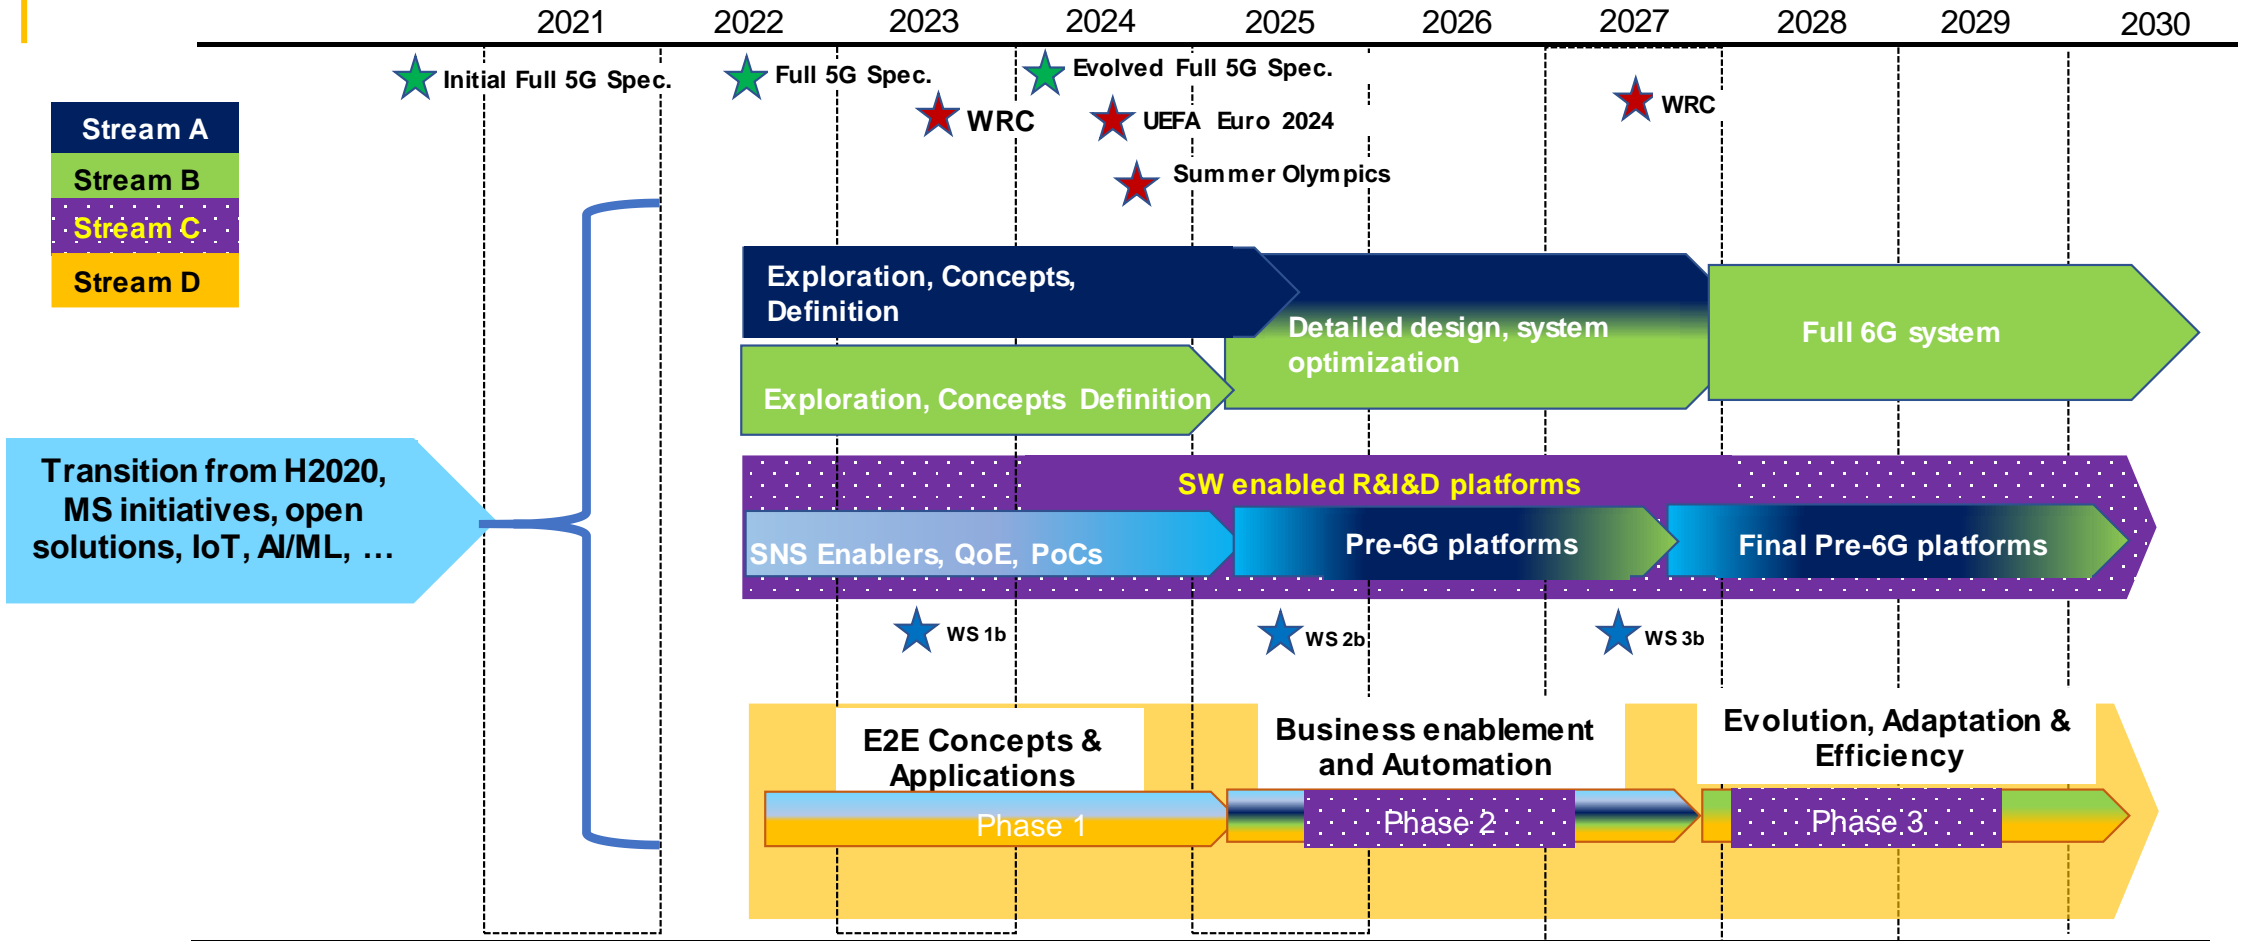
2021 2022 2023 2024 2025 2026 2027 2028 2029 2030

Initial Full 5G Spec.
Full 5G Spec.
Evolved Full 5G Spec.
WRC
UEFA Euro 2024
WRC
Summer Olympics

Stream A
Stream B
Stream C
Stream D

Exploration, Concepts, Definition
Detailed design, system optimization
Full 6G system
Exploration, Concepts Definition

Transition from H2020, MS initiatives, open solutions, IoT, AI/ML, …

SW enabled R&I&D platforms
SNS Enablers, QoE, PoCs
Pre-6G platforms
Final Pre-6G platforms

WS 1b
WS 2b
WS 3b

E2E Concepts & Applications
Business enablement and Automation
Evolution, Adaptation & Efficiency
Phase 1
Phase 2
Phase 3